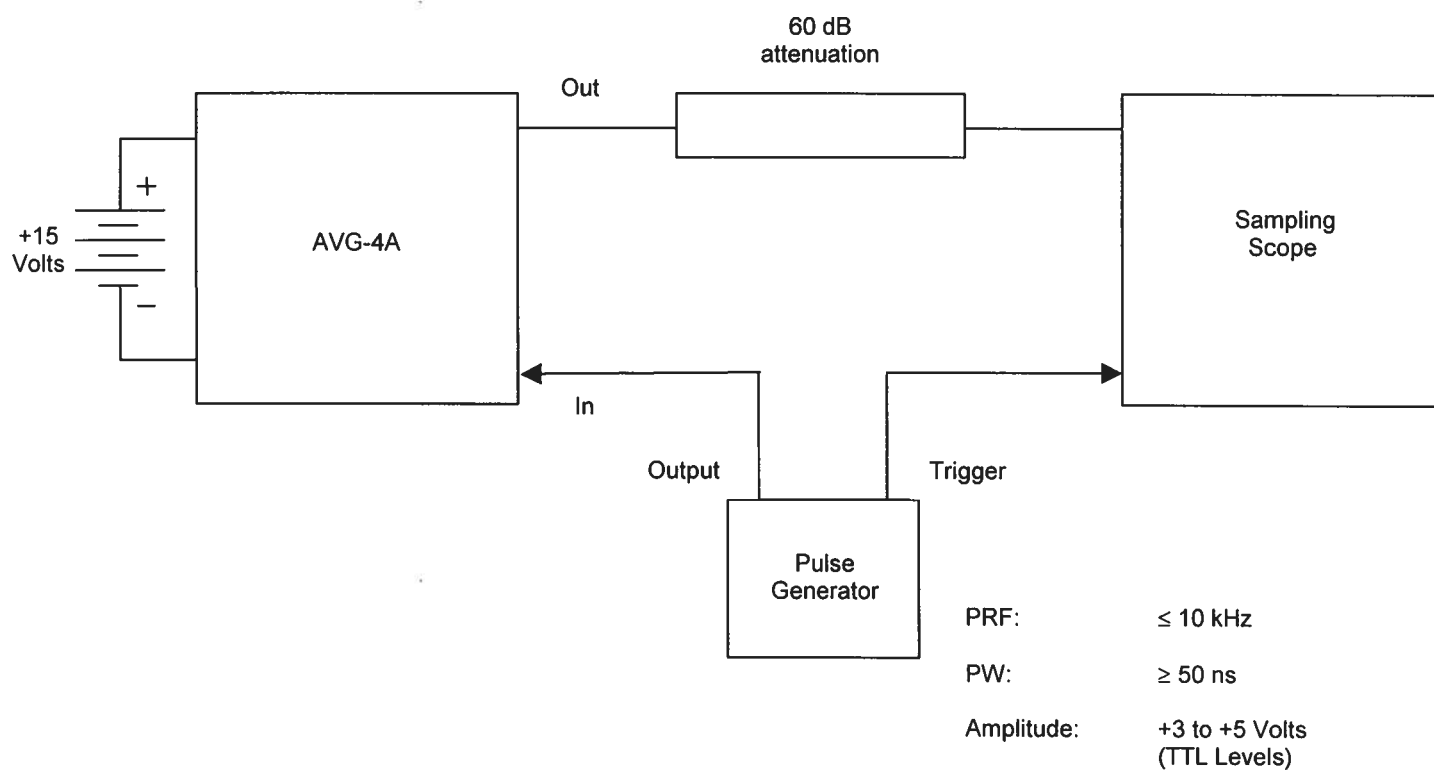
60 dB
attenuation

Out

+
+15
Volts
−

AVG-4A

Sampling
Scope

In

Output

Trigger

Pulse
Generator

| | |
|---|---|
| PRF: | $\leq$ 10 kHz |
| PW: | $\geq$ 50 ns |
| Amplitude: | +3 to +5 Volts (TTL Levels) |